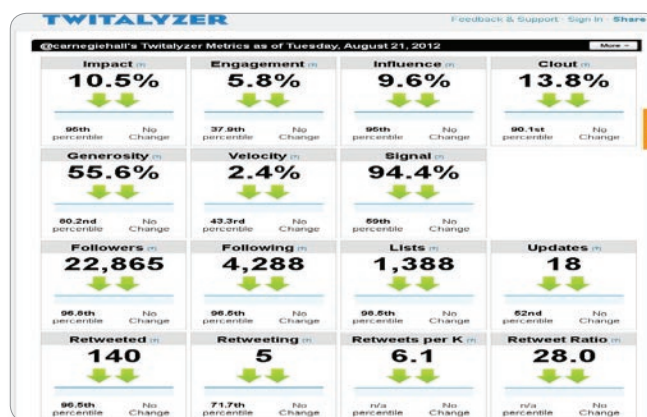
TWITALYZER

Feedback & Support · Sign In · Share

@carnegiehall's Twitalyzer Metrics as of Tuesday, August 21, 2012

More

| Impact (?) | Engagement (?) | Influence (?) | Clout (?) |
|---|---|---|---|
| 10.5% | 5.8% | 9.6% | 13.8% |
| 95th percentile · No Change | 37.9th percentile · No Change | 95th percentile · No Change | 90.1st percentile · No Change |

| Generosity (?) | Velocity (?) | Signal (?) |
|---|---|---|
| 55.6% | 2.4% | 94.4% |
| 80.2nd percentile · No Change | 43.3rd percentile · No Change | 59th percentile · No Change |

| Followers (?) | Following (?) | Lists (?) | Updates (?) |
|---|---|---|---|
| 22,865 | 4,288 | 1,388 | 18 |
| 96.8th percentile · No Change | 96.5th percentile · No Change | 98.5th percentile · No Change | 52nd percentile · No Change |

| Retweeted (?) | Retweeting (?) | Retweets per K (?) | Retweet Ratio (?) |
|---|---|---|---|
| 140 | 5 | 6.1 | 28.0 |
| 96.5th percentile · No Change | 71.7th percentile · No Change | n/a percentile · No Change | n/a percentile · No Change |